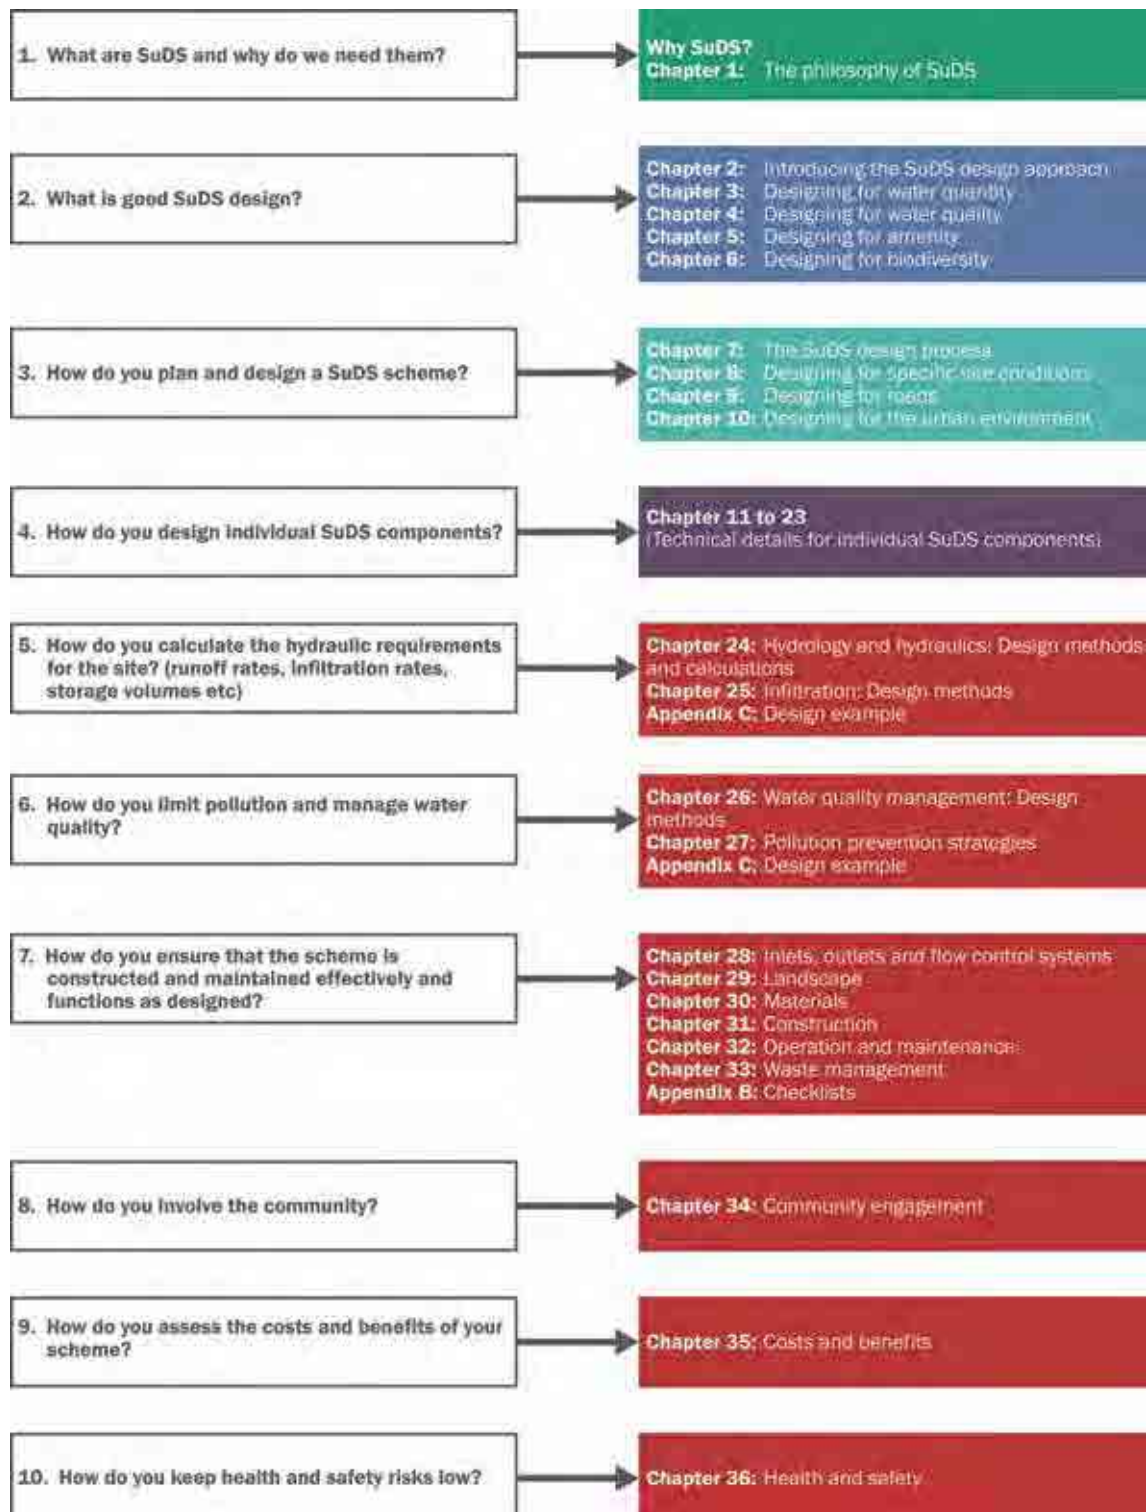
1. What are SuDS and why do we need them?

Why SuDS?
Chapter 1: The philosophy of SuDS

2. What is good SuDS design?

Chapter 2: Introducing the SuDS design approach
Chapter 3: Designing for water quantity
Chapter 4: Designing for water quality
Chapter 5: Designing for amenity
Chapter 6: Designing for biodiversity

3. How do you plan and design a SuDS scheme?

Chapter 7: The SuDS design process
Chapter 8: Designing for specific site conditions
Chapter 9: Designing for roads
Chapter 10: Designing for the urban environment

4. How do you design individual SuDS components?

Chapter 11 to 23
(Technical details for individual SuDS components)

5. How do you calculate the hydraulic requirements for the site? (runoff rates, infiltration rates, storage volumes etc)

Chapter 24: Hydrology and hydraulics: Design methods and calculations
Chapter 25: Infiltration: Design methods
Appendix C: Design example

6. How do you limit pollution and manage water quality?

Chapter 26: Water quality management: Design methods
Chapter 27: Pollution prevention strategies
Appendix C: Design example

7. How do you ensure that the scheme is constructed and maintained effectively and functions as designed?

Chapter 28: Inlets, outlets and flow control systems
Chapter 29: Landscape
Chapter 30: Materials
Chapter 31: Construction
Chapter 32: Operation and maintenance
Chapter 33: Waste management
Appendix B: Checklists

8. How do you involve the community?

Chapter 34: Community engagement

9. How do you assess the costs and benefits of your scheme?

Chapter 35: Costs and benefits

10. How do you keep health and safety risks low?

Chapter 36: Health and safety